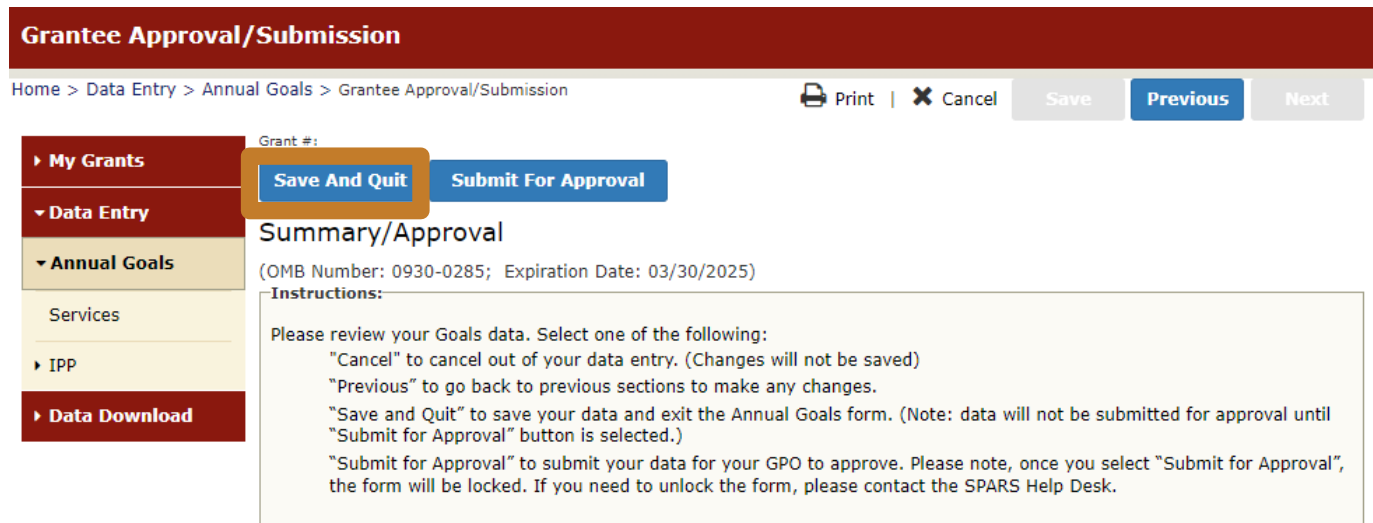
Grantee Approval/Submission

Home > Data Entry > Annual Goals > Grantee Approval/Submission

Print | Cancel Save Previous Next

My Grants
Data Entry
Annual Goals
Services
IPP
Data Download

Grant #:

Save And Quit Submit For Approval

Summary/Approval

(OMB Number: 0930-0285; Expiration Date: 03/30/2025)

Instructions:

Please review your Goals data. Select one of the following:

"Cancel" to cancel out of your data entry. (Changes will not be saved)

“Previous” to go back to previous sections to make any changes.

“Save and Quit” to save your data and exit the Annual Goals form. (Note: data will not be submitted for approval until “Submit for Approval” button is selected.)

“Submit for Approval” to submit your data for your GPO to approve. Please note, once you select “Submit for Approval”, the form will be locked. If you need to unlock the form, please contact the SPARS Help Desk.